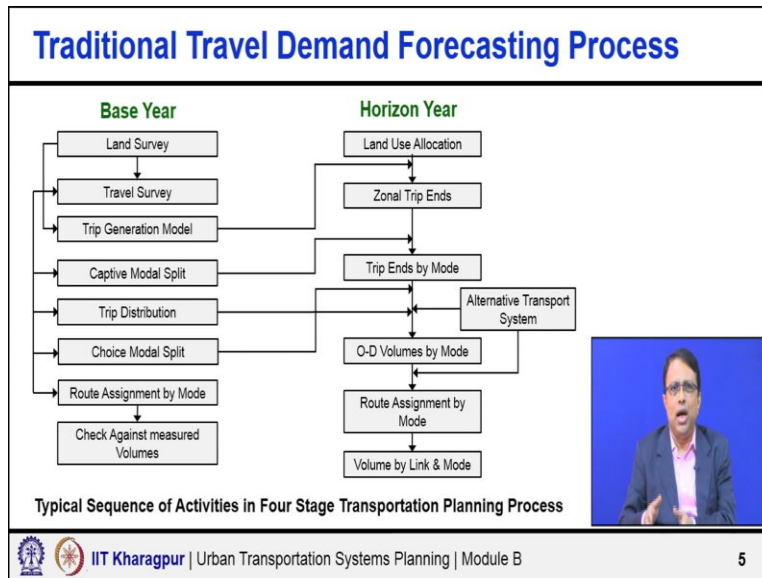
Traditional Travel Demand Forecasting Process

Base Year

Land Survey

Travel Survey

Trip Generation Model

Captive Modal Split

Trip Distribution

Choice Modal Split

Route Assignment by Mode

Check Against measured Volumes

Horizon Year

Land Use Allocation

Zonal Trip Ends

Trip Ends by Mode

Alternative Transport System

O-D Volumes by Mode

Route Assignment by Mode

Volume by Link & Mode

Typical Sequence of Activities in Four Stage Transportation Planning Process

IIT Kharagpur | Urban Transportation Systems Planning | Module B

5